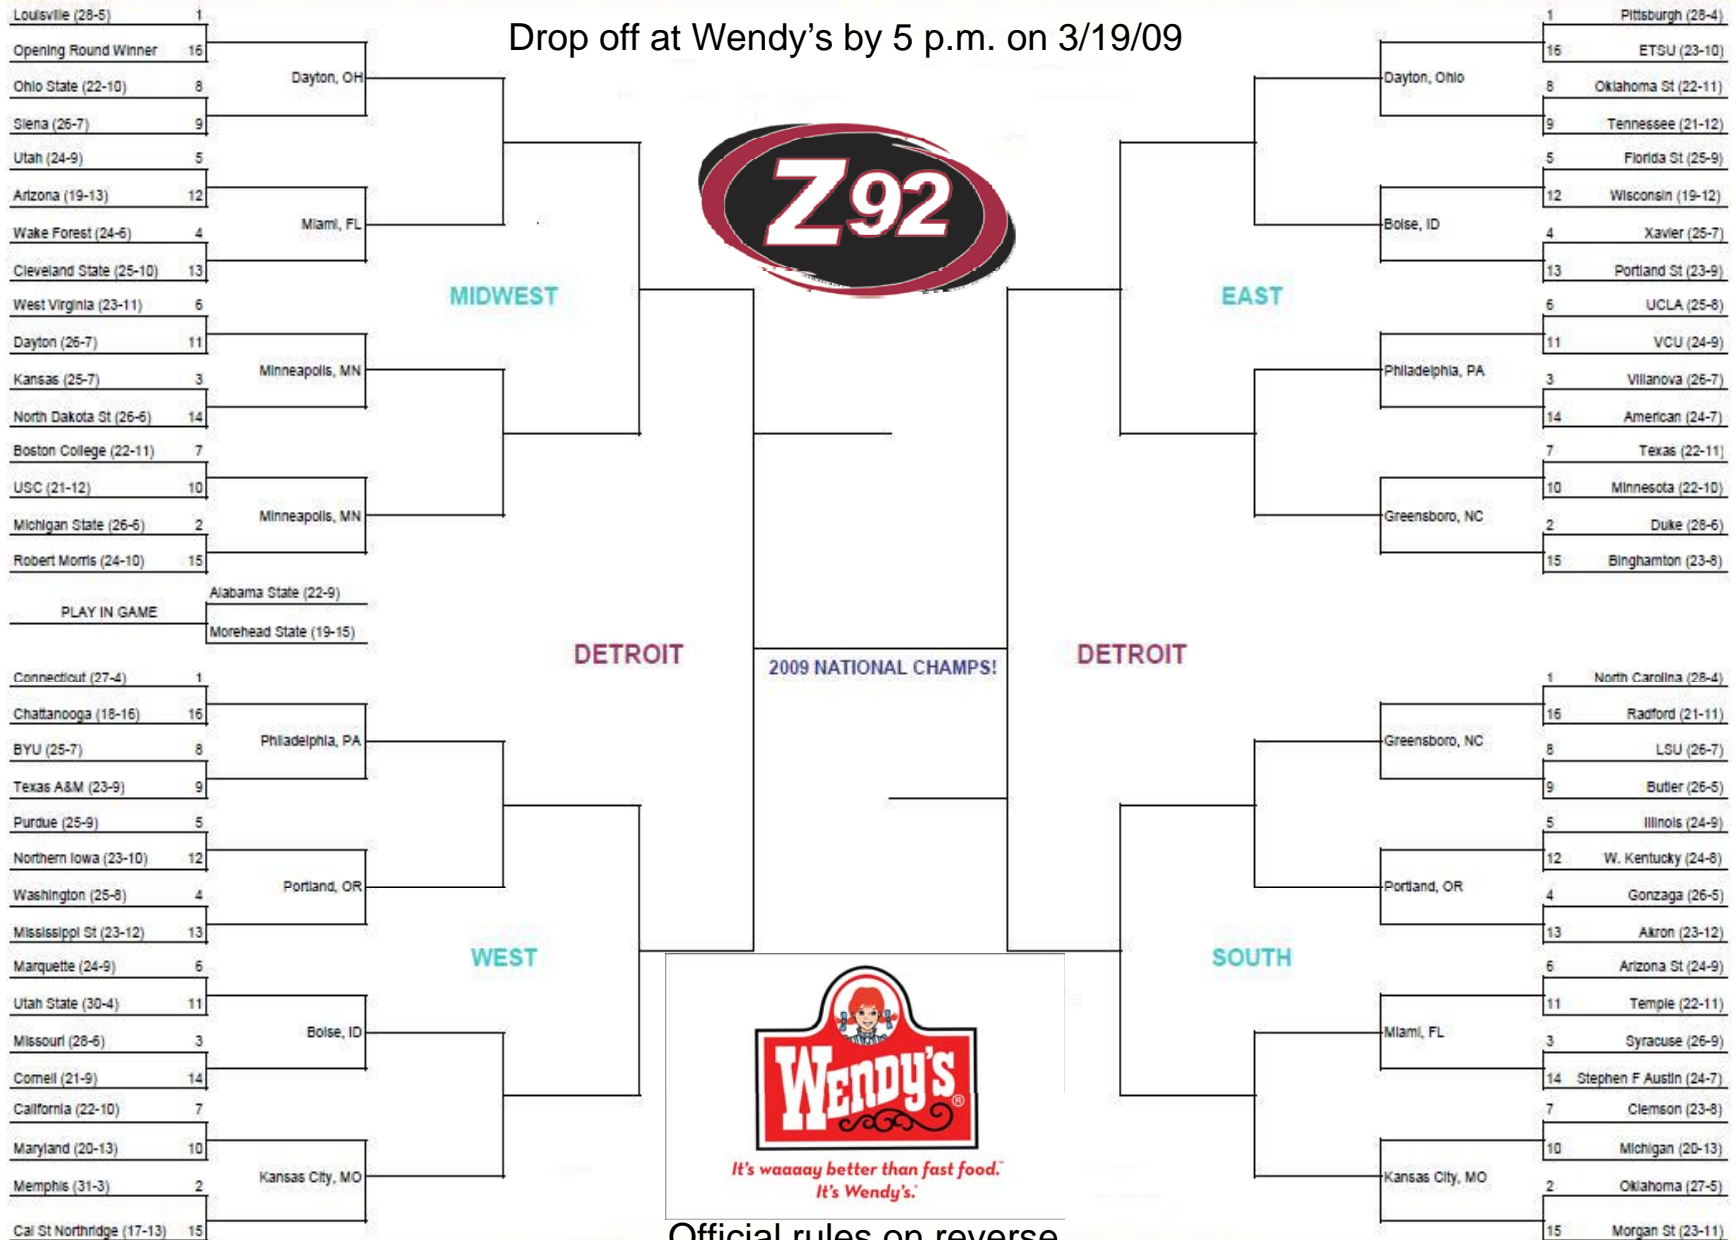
Drop off at Wendy's by 5 p.m. on 3/19/09

Z92

Louisville (28-5) 1
Opening Round Winner 16
Ohio State (22-10) 8
Siena (26-7) 9
Utah (24-9) 5
Arizona (19-13) 12
Wake Forest (24-6) 4
Cleveland State (25-10) 13
West Virginia (23-11) 6
Dayton (26-7) 11
Kansas (25-7) 3
North Dakota St (26-6) 14
Boston College (22-11) 7
USC (21-12) 10
Michigan State (26-6) 2
Robert Morris (24-10) 15

Dayton, OH
Miami, FL
Minneapolis, MN
Minneapolis, MN

MIDWEST

PLAY IN GAME
Alabama State (22-9)
Morehead State (19-15)

DETROIT

2009 NATIONAL CHAMPS!

DETROIT

Connecticut (27-4) 1
Chattanooga (18-16) 16
BYU (25-7) 8
Texas A&M (23-9) 9
Purdue (25-9) 5
Northern Iowa (23-10) 12
Washington (25-8) 4
Mississippi St (23-12) 13
Marquette (24-9) 6
Utah State (30-4) 11
Missouri (28-6) 3
Cornell (21-9) 14
California (22-10) 7
Maryland (20-13) 10
Memphis (31-3) 2
Cal St Northridge (17-13) 15

Philadelphia, PA
Portland, OR
Boise, ID
Kansas City, MO

WEST

1 Pittsburgh (28-4)
16 ETSU (23-10)
8 Oklahoma St (22-11)
9 Tennessee (21-12)
5 Florida St (25-9)
12 Wisconsin (19-12)
4 Xavier (25-7)
13 Portland St (23-9)
6 UCLA (25-8)
11 VCU (24-9)
3 Villanova (26-7)
14 American (24-7)
7 Texas (22-11)
10 Minnesota (22-10)
2 Duke (28-6)
15 Binghamton (23-8)

Dayton, Ohio
Boise, ID
Philadelphia, PA
Greensboro, NC

EAST

1 North Carolina (28-4)
16 Radford (21-11)
8 LSU (26-7)
9 Butler (26-5)
5 Illinois (24-9)
12 W. Kentucky (24-8)
4 Gonzaga (26-5)
13 Akron (23-12)
6 Arizona St (24-9)
11 Temple (22-11)
3 Syracuse (26-9)
14 Stephen F Austin (24-7)
7 Clemson (23-8)
10 Michigan (20-13)
2 Oklahoma (27-5)
15 Morgan St (23-11)

Greensboro, NC
Portland, OR
Miami, FL
Kansas City, MO

SOUTH

Wendy's®
It's waaaay better than fast food.™
It's Wendy's.®

Official rules on reverse